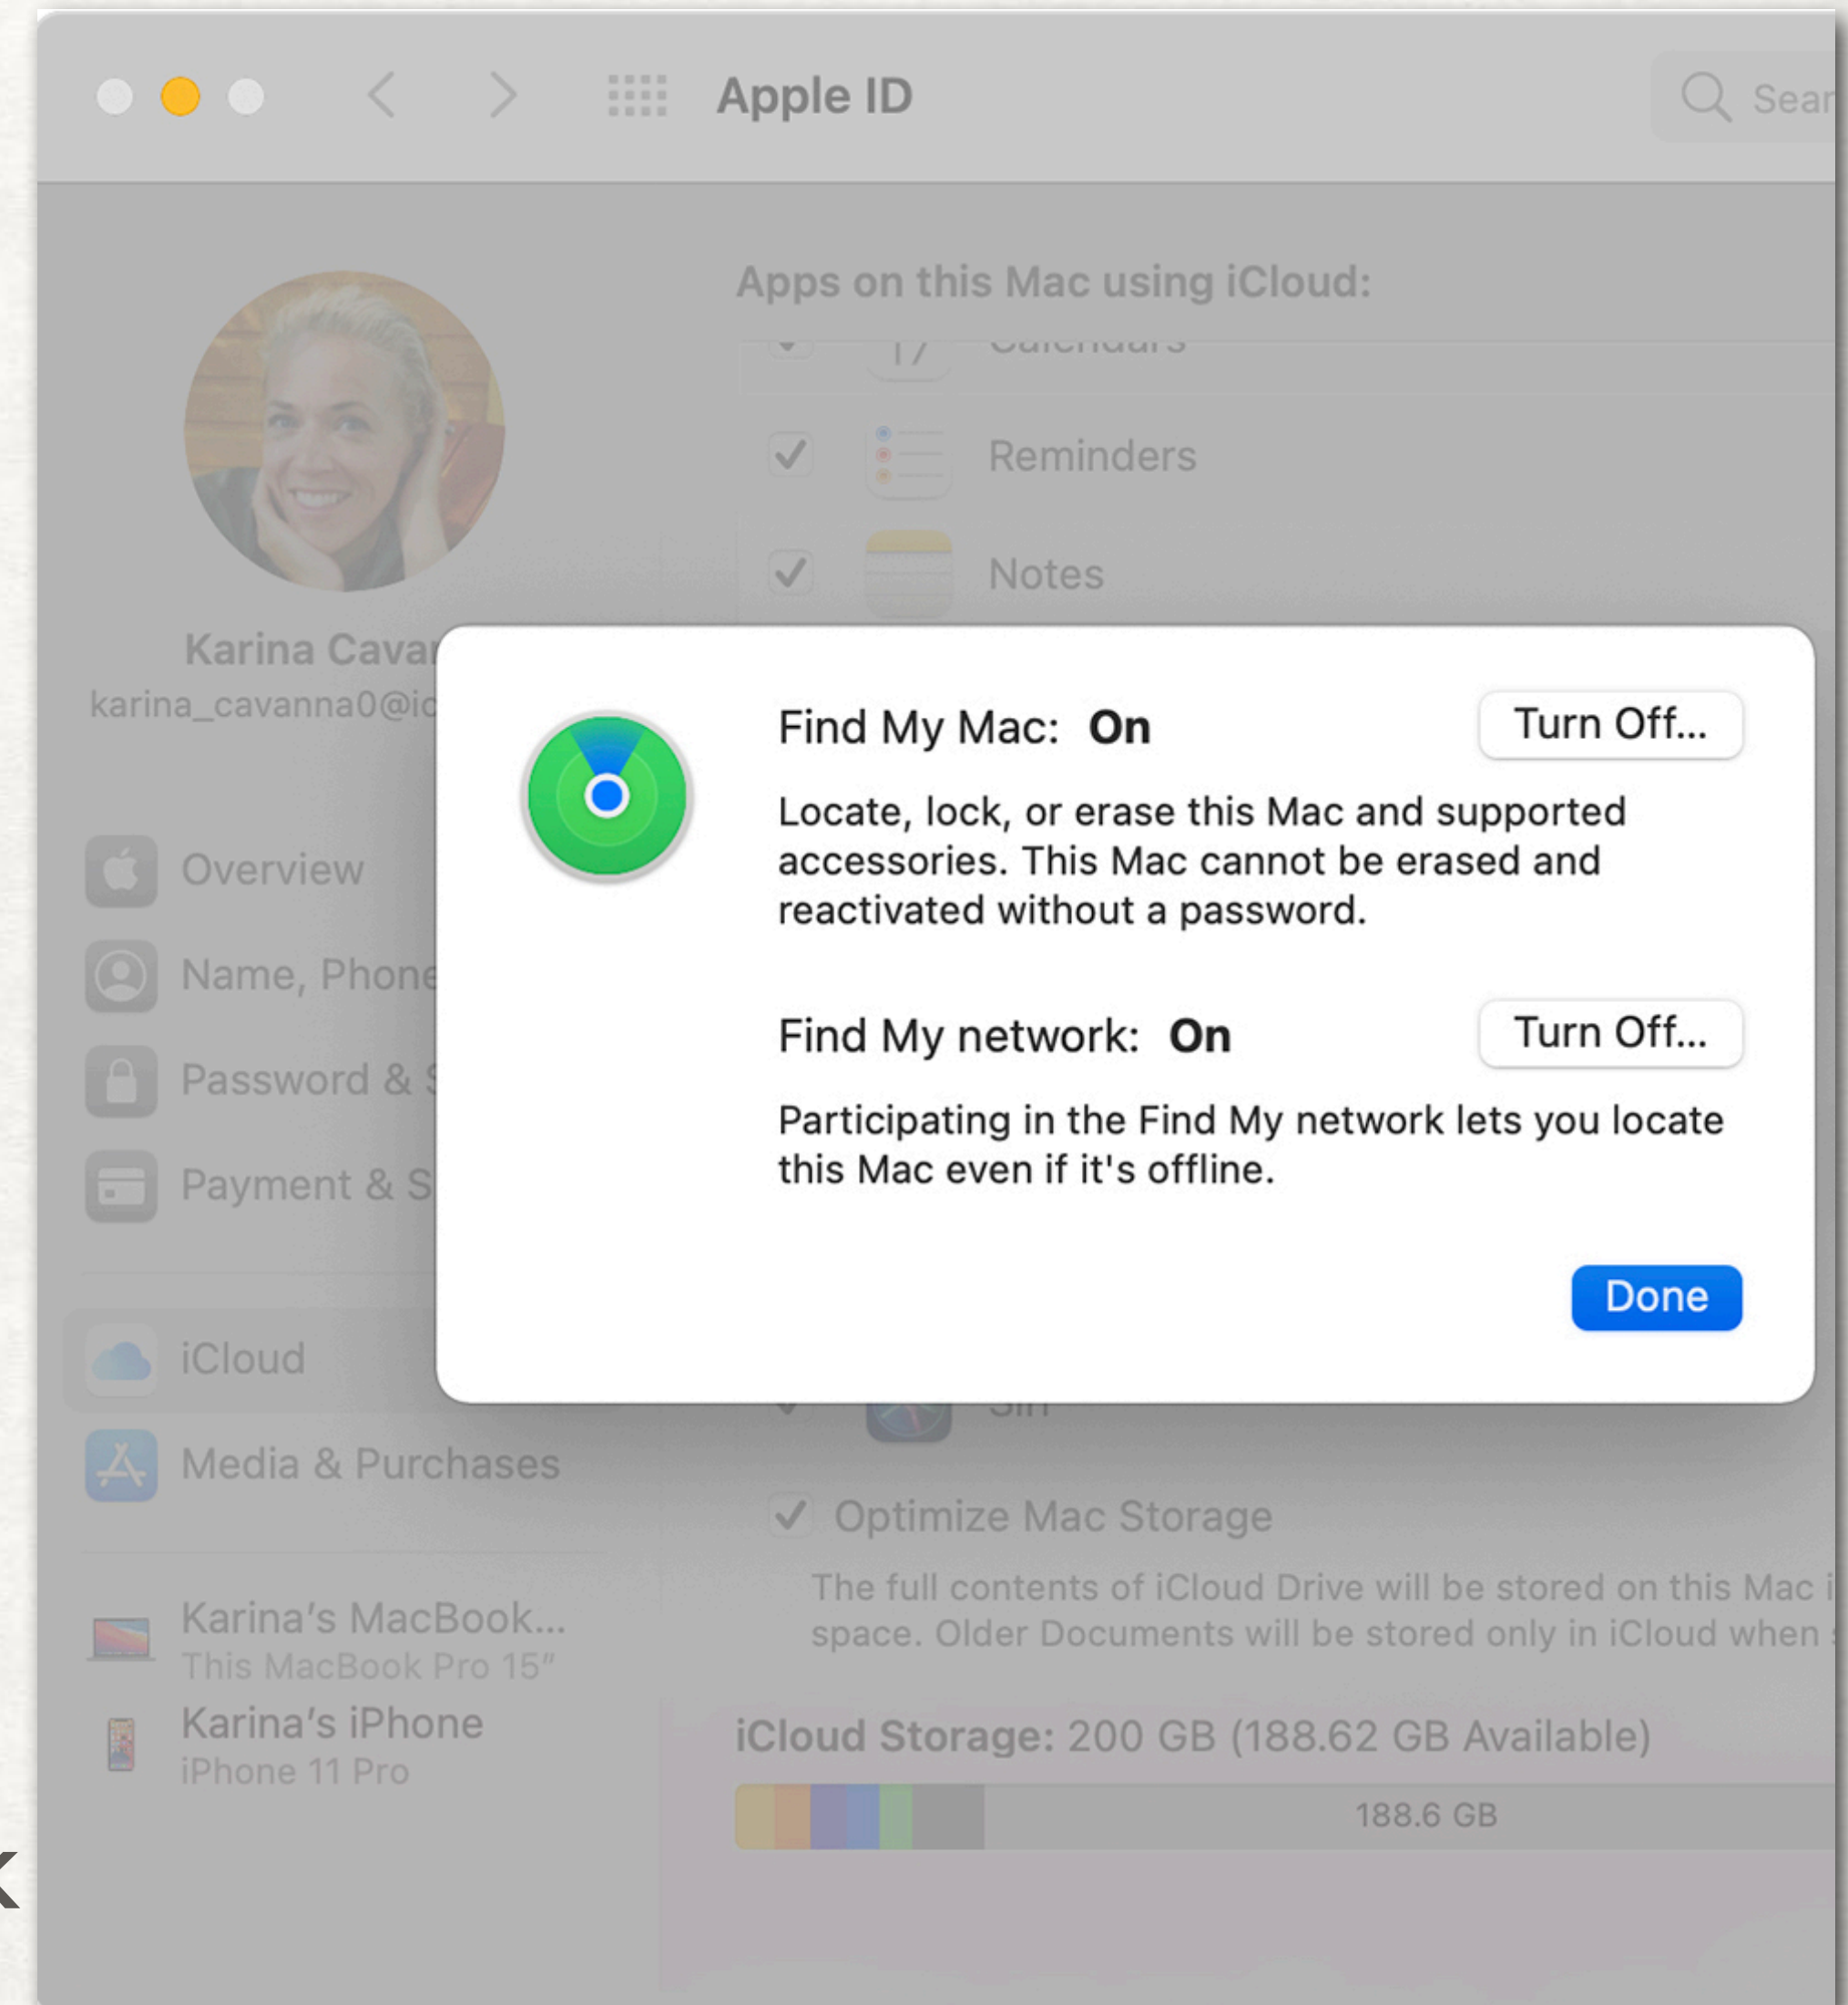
Apple ID

Sear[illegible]

Apps on this Mac using iCloud:

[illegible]

Reminders

Notes

Karina Cava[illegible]
karina_cavanna0@ic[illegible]

Overview

Name, Phone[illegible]

Password & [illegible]

Payment & S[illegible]

iCloud

Media & Purchases

Karina's MacBook...
This MacBook Pro 15"

Karina's iPhone
iPhone 11 Pro

Find My Mac: **On**

Turn Off...

Locate, lock, or erase this Mac and supported accessories. This Mac cannot be erased and reactivated without a password.

Find My network: **On**

Turn Off...

Participating in the Find My network lets you locate this Mac even if it's offline.

Done

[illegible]

Optimize Mac Storage

The full contents of iCloud Drive will be stored on this Mac i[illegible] space. Older Documents will be stored only in iCloud when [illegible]

iCloud Storage: 200 GB (188.62 GB Available)

188.6 GB